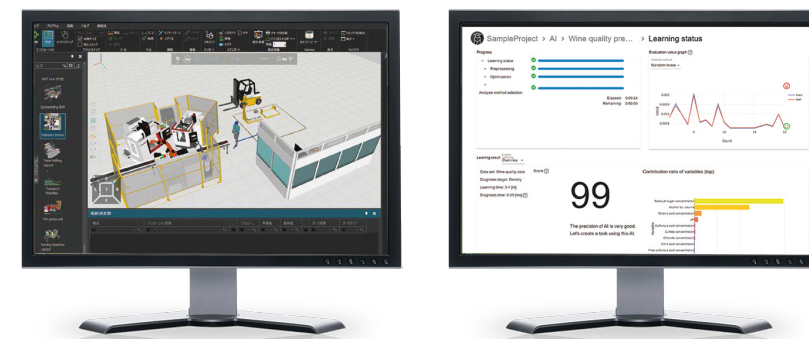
SampleProject > AI > Wine quality pre... > Learning status

Progress
Learning status
Preprocessing
Optimization
Analysis method selection
Elapsed: 0:00:24
Remaining: 0:00:00

Evaluation value graph
Random forest
Count

Learning result Overview
Data set: Wine quality data
Diagnosis target: Density
Learning time: 0.4 [m]
Diagnosis time: 0.13 [ms]
Score
99
The precision of AI is very good.
Let's create a task using this AI.

Contribution ratio of variables (top)
Residual sugar concentration
Alcohol by volume
Tartaric acid concentration
pH
Sulfurous acid concentration
Sulfate concentration
Chloride concentration
Citric acid concentration
Free sulfurous acid concentration